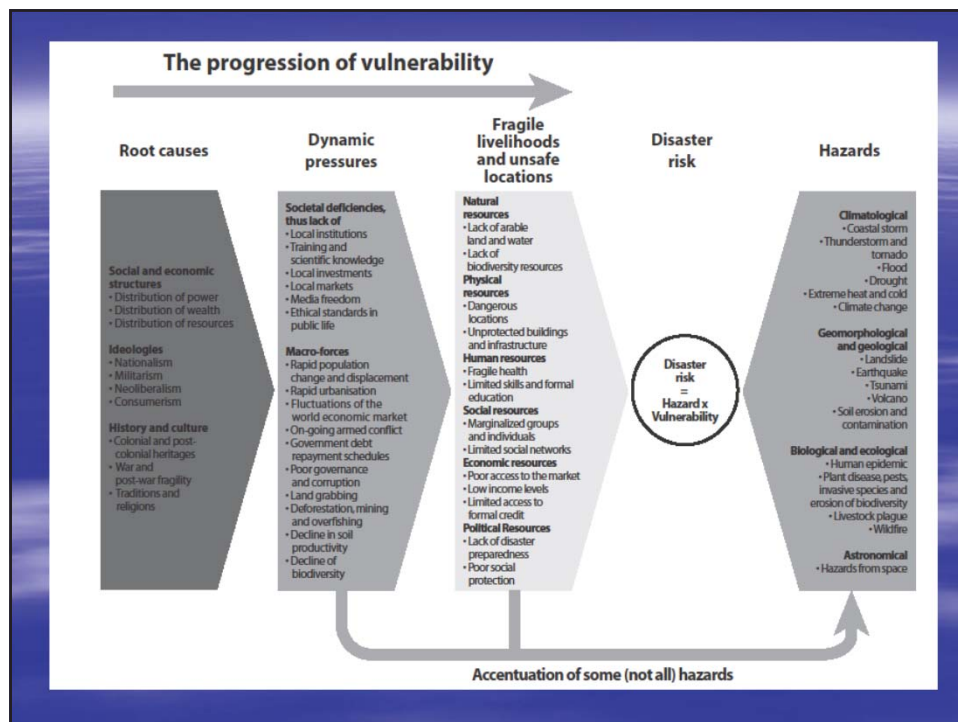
The progression of vulnerability

Root causes

Dynamic pressures

Fragile livelihoods and unsafe locations

Disaster risk

Hazards

Social and economic structures
• Distribution of power
• Distribution of wealth
• Distribution of resources

Ideologies
• Nationalism
• Militarism
• Neoliberalism
• Consumerism

History and culture
• Colonial and post-colonial heritages
• War and post-war fragility
• Traditions and religions

Societal deficiencies, thus lack of
• Local institutions
• Training and scientific knowledge
• Local investments
• Local markets
• Media freedom
• Ethical standards in public life

Macro-forces
• Rapid population change and displacement
• Rapid urbanisation
• Fluctuations of the world economic market
• On-going armed conflict
• Government debt repayment schedules
• Poor governance and corruption
• Land grabbing
• Deforestation, mining and overfishing
• Decline in soil productivity
• Decline of biodiversity

Natural resources
• Lack of arable land and water
• Lack of biodiversity resources
Physical resources
• Dangerous locations
• Unprotected buildings and infrastructure
Human resources
• Fragile health
• Limited skills and formal education
Social resources
• Marginalized groups and individuals
• Limited social networks
Economic resources
• Poor access to the market
• Low income levels
• Limited access to formal credit
Political Resources
• Lack of disaster preparedness
• Poor social protection

Disaster risk = Hazard x Vulnerability

Climatological
• Coastal storm
• Thunderstorm and tornado
• Flood
• Drought
• Extreme heat and cold
• Climate change

Geomorphological and geological
• Landslide
• Earthquake
• Tsunami
• Volcano
• Soil erosion and contamination

Biological and ecological
• Human epidemic
• Plant disease, pests, invasive species and erosion of biodiversity
• Livestock plague
• Wildfire

Astronomical
• Hazards from space

Accentuation of some (not all) hazards